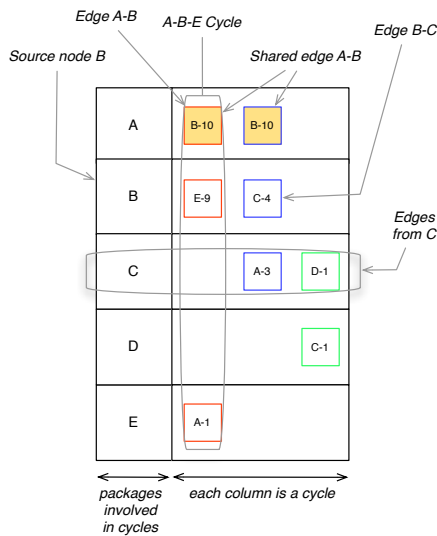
Edge A-B

A-B-E Cycle

Edge B-C

Source node B

Shared edge A-B

| | | | |
|---|---|---|---|
| A | B-10 | B-10 | |
| B | E-9 | C-4 | |
| C | | A-3 | D-1 |
| D | | | C-1 |
| E | A-1 | | |

Edges from C

packages involved in cycles

each column is a cycle